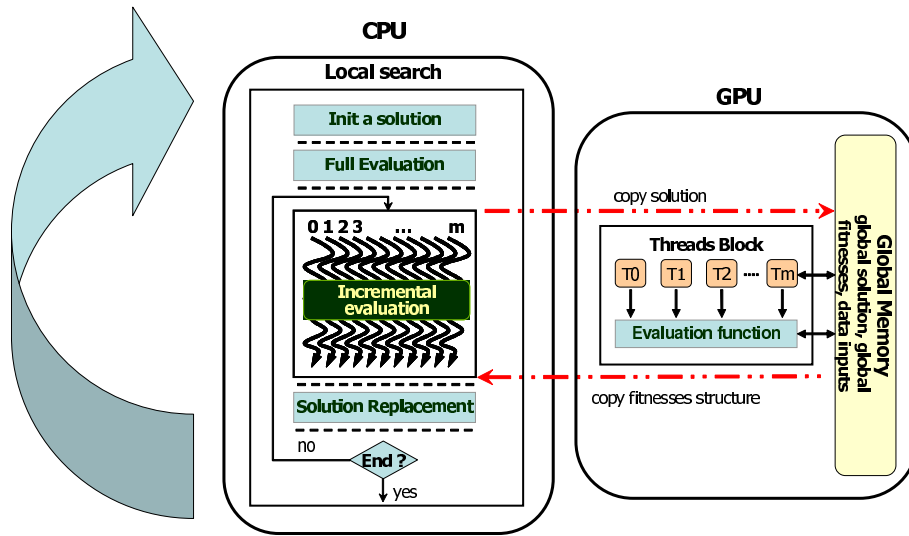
CPU

Local search

Init a solution

Full Evaluation

0 1 2 3 ... m

Incremental evaluation

Solution Replacement

no

End ?

yes

GPU

copy solution

Threads Block

T0 T1 T2 .... Tm

Evaluation function

copy fitnesses structure

Global Memory
global solution, global fitnesses, data inputs